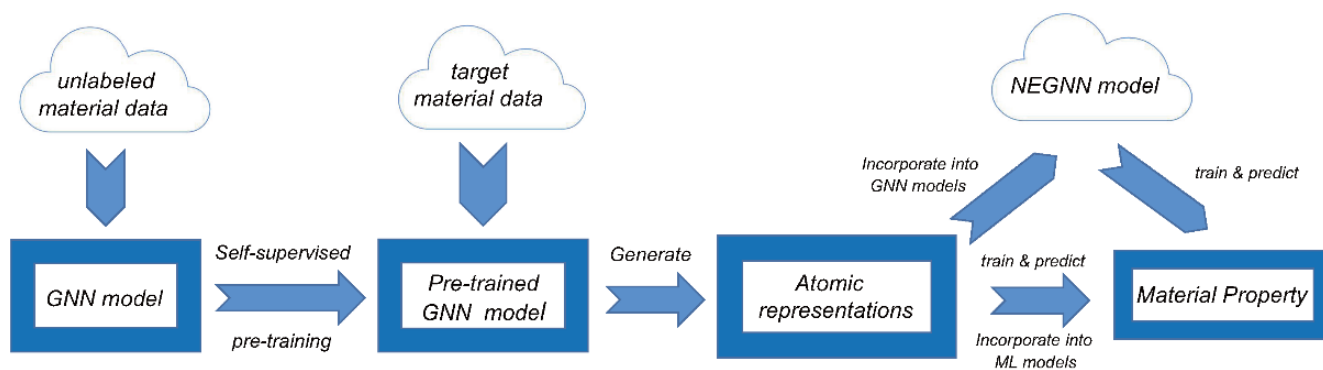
unlabeled material data

target material data

NEGNN model

Incorporate into GNN models

train & predict

GNN model

Self-supervised

pre-training

Pre-trained GNN model

Generate

Atomic representations

train & predict

Incorporate into ML models

Material Property